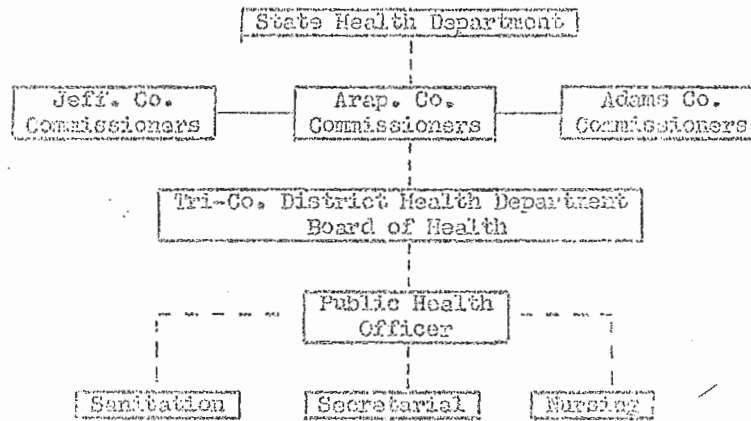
State Health Department

Jeff. Co. Commissioners

Arap. Co. Commissioners

Adams Co. Commissioners

Tri-Co. District Health Department Board of Health

Public Health Officer

Sanitation

Secretarial

Nursing